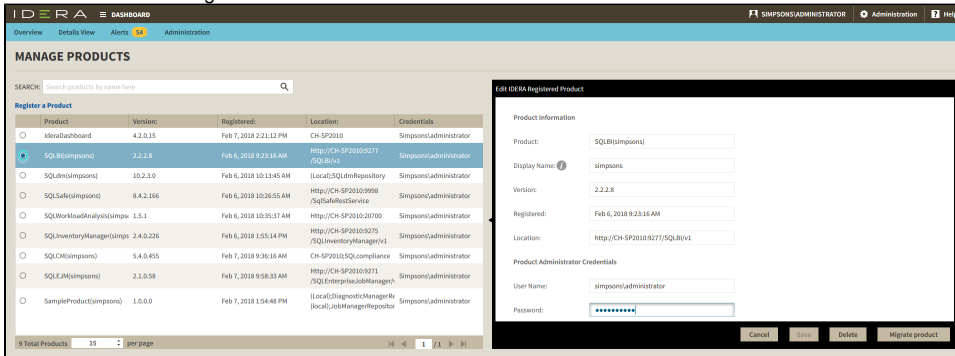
IDERA ≡ DASHBOARD

SIMPSONS\ADMINISTRATOR Administration Help

Overview Details View Alerts 54 Administration

MANAGE PRODUCTS

SEARCH: Search products by name here

Register a Product

| | Product | Version: | Registered: | Location: | Credentials |
|---|---|---|---|---|---|
| ○ | IderaDashboard | 4.2.0.15 | Feb 7, 2018 2:21:12 PM | CH-SP2010 | Simpsons\administrator |
| ● | SQLBI(simpsons) | 2.2.2.8 | Feb 6, 2018 9:23:16 AM | Http://CH-SP2010:9277/SQLBI/v1 | Simpsons\administrator |
| ○ | SQLdm(simpsons) | 10.2.3.0 | Feb 6, 2018 10:13:45 AM | (Local);SQLdmRepository | Simpsons\administrator |
| ○ | SQLSafe(simpsons) | 8.4.2.166 | Feb 6, 2018 10:26:55 AM | Http://CH-SP2010:9998/SqlSafeRestService | Simpsons\administrator |
| ○ | SQLWorkloadAnalysis(simpso | 1.5.1 | Feb 6, 2018 10:35:37 AM | CH-SP2010:20700 | Simpsons\administrator |
| ○ | SQLInventoryManager(simps | 2.4.0.226 | Feb 6, 2018 1:55:14 PM | Http://CH-SP2010:9275/SQLInventoryManager/v1 | Simpsons\administrator |
| ○ | SQLCM(simpsons) | 5.4.0.455 | Feb 7, 2018 9:36:16 AM | CH-SP2010;SQLcompliance | Simpsons\administrator |
| ○ | SQLEJM(simpsons) | 2.1.0.58 | Feb 7, 2018 9:58:33 AM | Http://CH-SP2010:9271/SQLEnterpriseJobManager/ | Simpsons\administrator |
| ○ | SampleProduct(simpsons) | 1.0.0.0 | Feb 7, 2018 1:54:48 PM | (Local);DiagnosticManagerRe (local);JobManagerRepositor | Simpsons\administrator |

9 Total Products 15 per page 1 /1

Edit IDERA Registered Product

Product Information

Product: SQLBI(simpsons)

Display Name: simpsons

Version: 2.2.2.8

Registered: Feb 6, 2018 9:23:16 AM

Location: http://CH-SP2010:9277/SQLBI/v1

Product Administrator Credentials

User Name: simpsons\administrator

Password: ••••••••••

Cancel Save Delete Migrate product